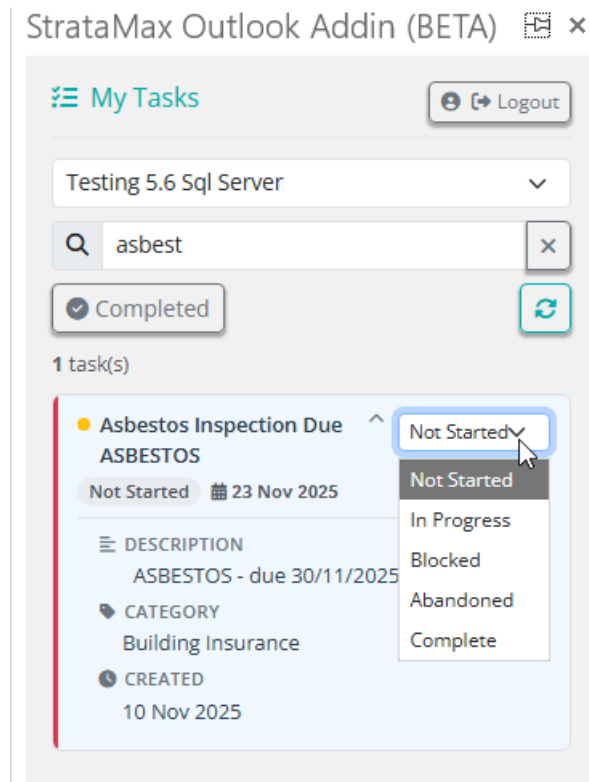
StrataMax Outlook Addin (BETA) ×

My Tasks

Logout

Testing 5.6 Sql Server

asbest

×

Completed

1 task(s)

Asbestos Inspection Due ASBESTOS

Not Started

Not Started 23 Nov 2025

Not Started
In Progress
Blocked
Abandoned
Complete

DESCRIPTION
ASBESTOS - due 30/11/2025

CATEGORY
Building Insurance

CREATED
10 Nov 2025